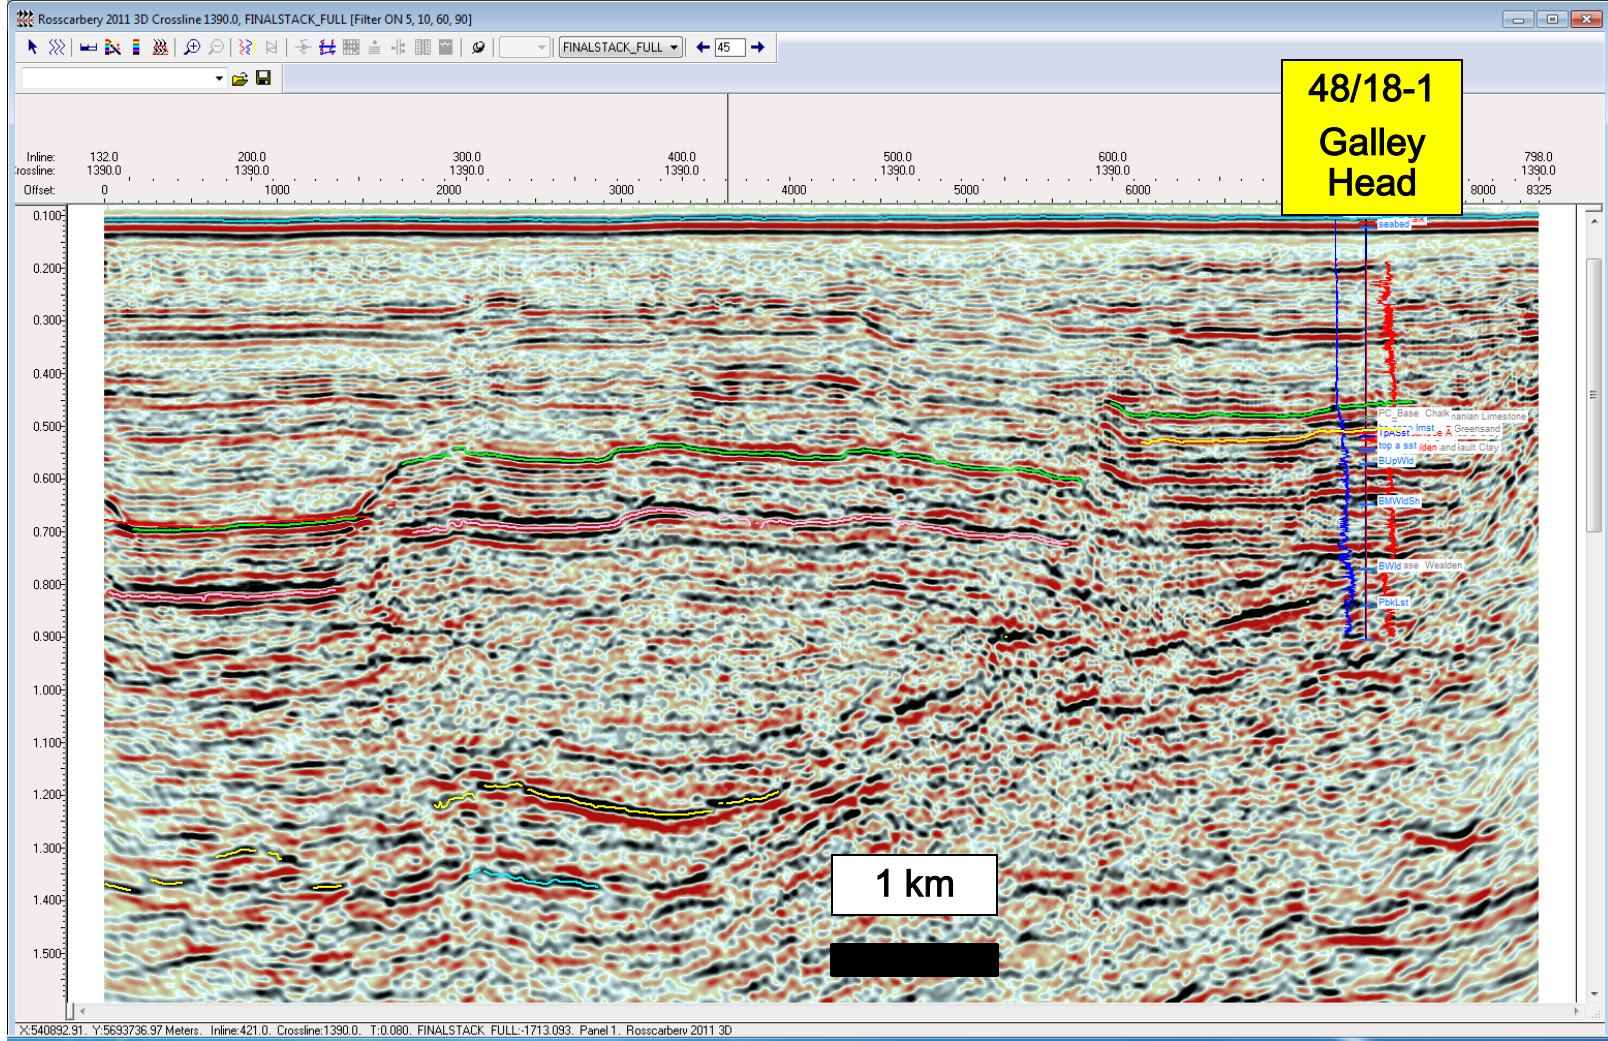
Rosscarbery 2011 3D Crossline 1390.0, FINALSTACK_FULL [Filter ON 5, 10, 60, 90]

FINALSTACK_FULL 45

48/18-1
Galley
Head

Inline: 132.0 200.0 300.0 400.0 500.0 600.0 798.0
rossline: 1390.0 1390.0 1390.0 1390.0 1390.0 1390.0 1390.0
Offset: 0 1000 2000 3000 4000 5000 6000 8000 8325

0.100
0.200
0.300
0.400
0.500
0.600
0.700
0.800
0.900
1.000
1.100
1.200
1.300
1.400
1.500

seabed
PC_Base Chalk
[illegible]nanian Limestone
Greensand
BUpWld
BMWldSh
BWld
ase Wealden
PbkLst

1 km

X:540892.91 Y:5693736.97 Meters. Inline:421.0. Crossline:1390.0. T:0.080. FINALSTACK_FULL:-1713.093. Panel 1. Rosscarbery 2011 3D